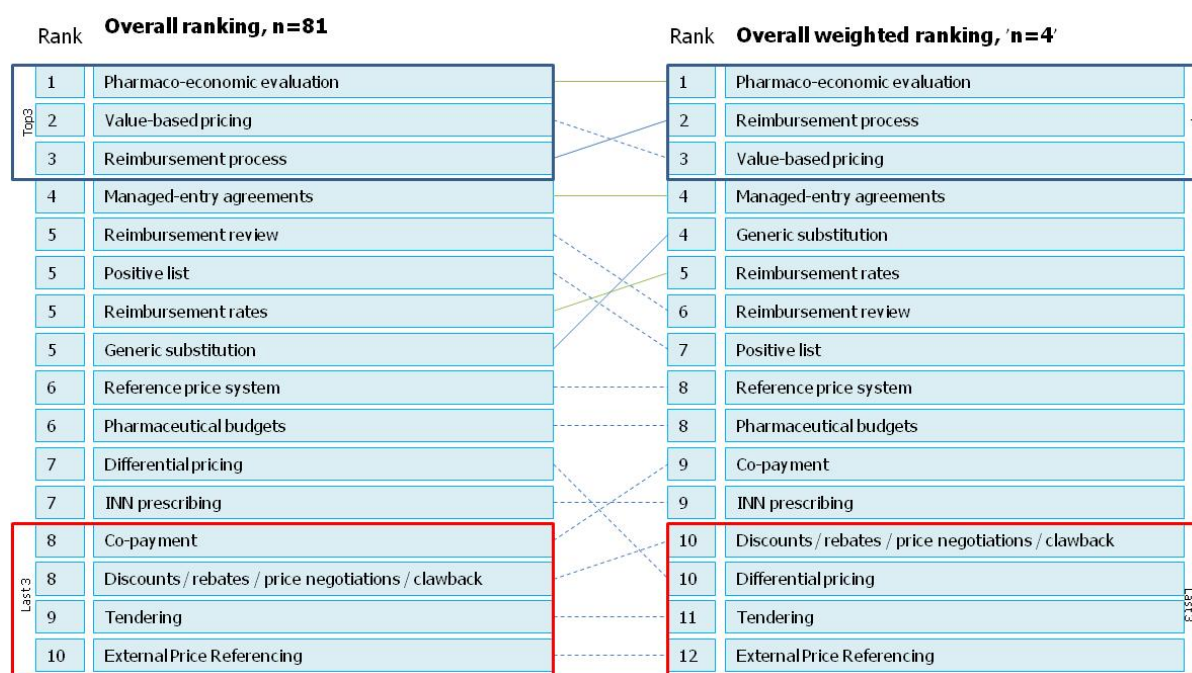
| Rank | Overall ranking, n=81 |
|---|---|
| 1 | Pharmaco-economic evaluation |
| 2 | Value-based pricing |
| 3 | Reimbursement process |
| 4 | Managed-entry agreements |
| 5 | Reimbursement review |
| 5 | Positive list |
| 5 | Reimbursement rates |
| 5 | Generic substitution |
| 6 | Reference price system |
| 6 | Pharmaceutical budgets |
| 7 | Differential pricing |
| 7 | INN prescribing |
| 8 | Co-payment |
| 8 | Discounts / rebates / price negotiations / clawback |
| 9 | Tendering |
| 10 | External Price Referencing |

Top3

Last 3

| Rank | Overall weighted ranking, 'n=4' |
|---|---|
| 1 | Pharmaco-economic evaluation |
| 2 | Reimbursement process |
| 3 | Value-based pricing |
| 4 | Managed-entry agreements |
| 4 | Generic substitution |
| 5 | Reimbursement rates |
| 6 | Reimbursement review |
| 7 | Positive list |
| 8 | Reference price system |
| 8 | Pharmaceutical budgets |
| 9 | Co-payment |
| 9 | INN prescribing |
| 10 | Discounts / rebates / price negotiations / clawback |
| 10 | Differential pricing |
| 11 | Tendering |
| 12 | External Price Referencing |

Last 3